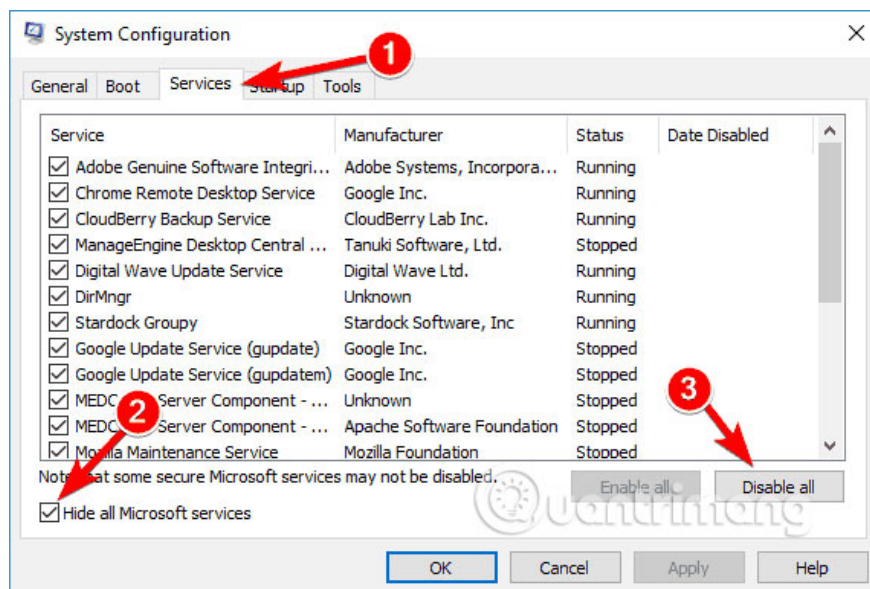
System Configuration

General | Boot | Services | Startup | Tools

1

| Service | Manufacturer | Status | Date Disabled |
|---|---|---|---|
| Adobe Genuine Software Integri... | Adobe Systems, Incorpora... | Running | |
| Chrome Remote Desktop Service | Google Inc. | Running | |
| CloudBerry Backup Service | CloudBerry Lab Inc. | Running | |
| ManageEngine Desktop Central ... | Tanuki Software, Ltd. | Stopped | |
| Digital Wave Update Service | Digital Wave Ltd. | Running | |
| DirMngr | Unknown | Running | |
| Stardock Groupy | Stardock Software, Inc | Running | |
| Google Update Service (gupdate) | Google Inc. | Stopped | |
| Google Update Service (gupdatem) | Google Inc. | Stopped | |
| MEDC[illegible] Server Component - ... | Unknown | Stopped | |
| MEDC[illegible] Server Component - ... | Apache Software Foundation | Stopped | |
| Mozilla Maintenance Service | Mozilla Foundation | Stopped | |

2

3

Note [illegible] some secure Microsoft services may not be disabled.

Enable all

Disable all

Hide all Microsoft services

Quantrimang

OK

Cancel

Apply

Help